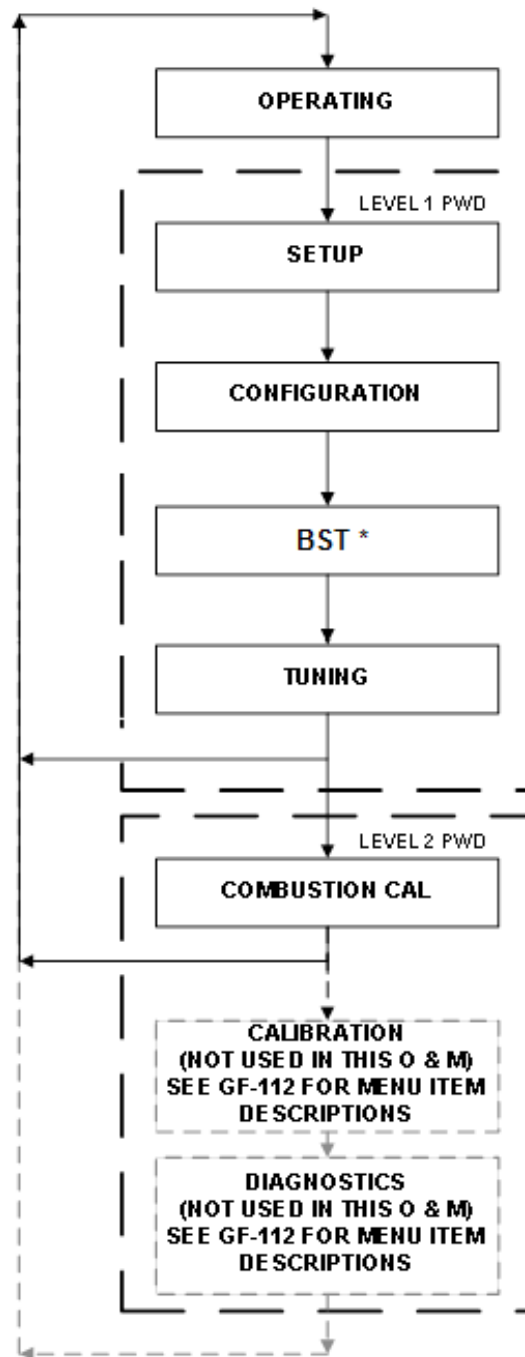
OPERATING

LEVEL 1 PWD

SETUP

CONFIGURATION

BST *

TUNING

LEVEL 2 PWD

COMBUSTION CAL

CALIBRATION (NOT USED IN THIS O & M) SEE GF-112 FOR MENU ITEM DESCRIPTIONS

DIAGNOSTICS (NOT USED IN THIS O & M) SEE GF-112 FOR MENU ITEM DESCRIPTIONS